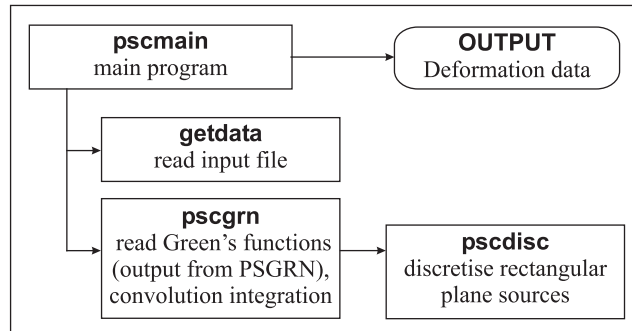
**pscmain**
main program

**OUTPUT**
Deformation data

**getdata**
read input file

**pscgrn**
read Green's functions (output from PSGRN), convolution integration

**pscdisc**
discretise rectangular plane sources